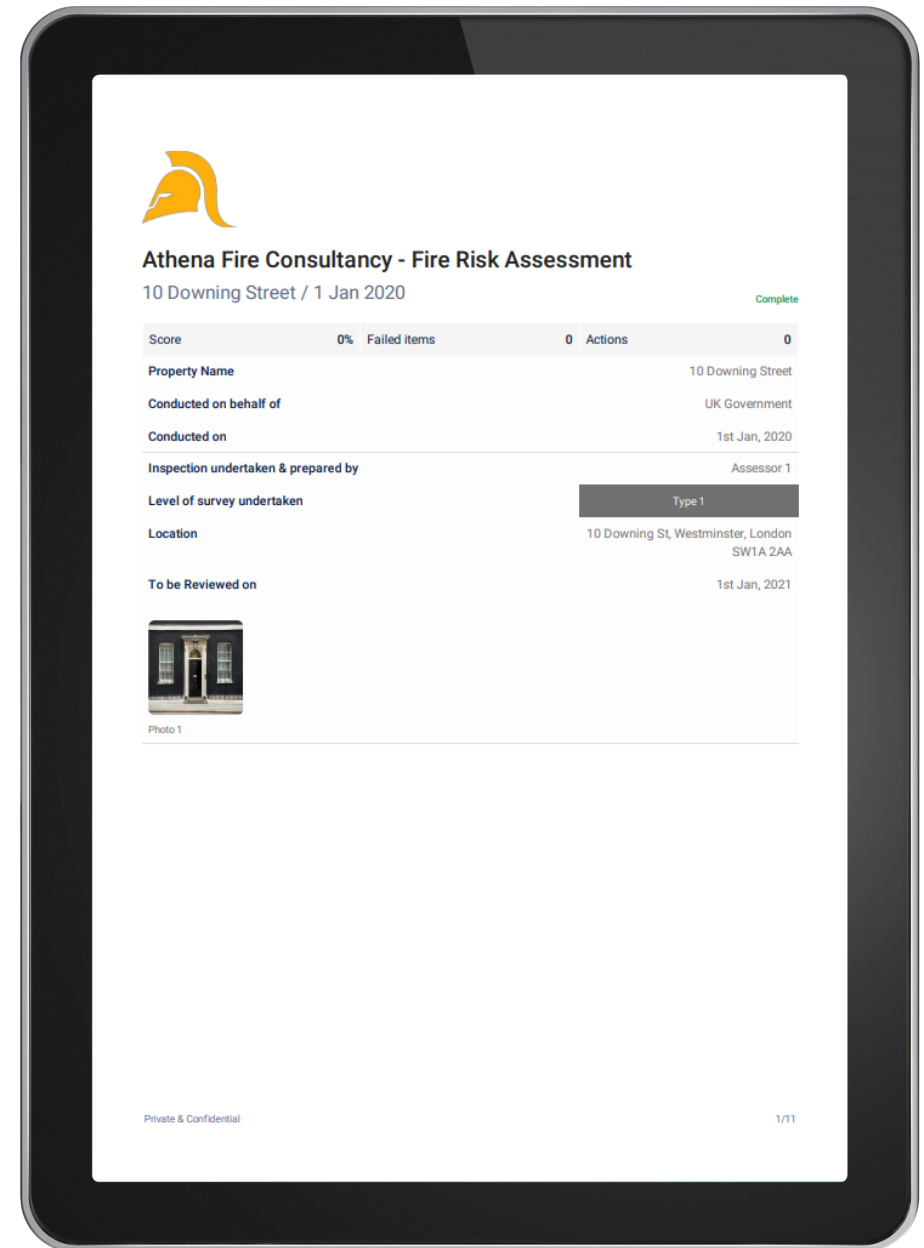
Athena Fire Consultancy - Fire Risk Assessment

10 Downing Street / 1 Jan 2020

Complete

| Score | 0% | Failed items | 0 | Actions | 0 |
|---|---|---|---|---|---|

| | |
|---|---|
| Property Name | 10 Downing Street |
| Conducted on behalf of | UK Government |
| Conducted on | 1st Jan, 2020 |
| Inspection undertaken & prepared by | Assessor 1 |
| Level of survey undertaken | Type 1 |
| Location | 10 Downing St, Westminster, London SW1A 2AA |
| To be Reviewed on | 1st Jan, 2021 |

Photo 1

Private & Confidential

1/11